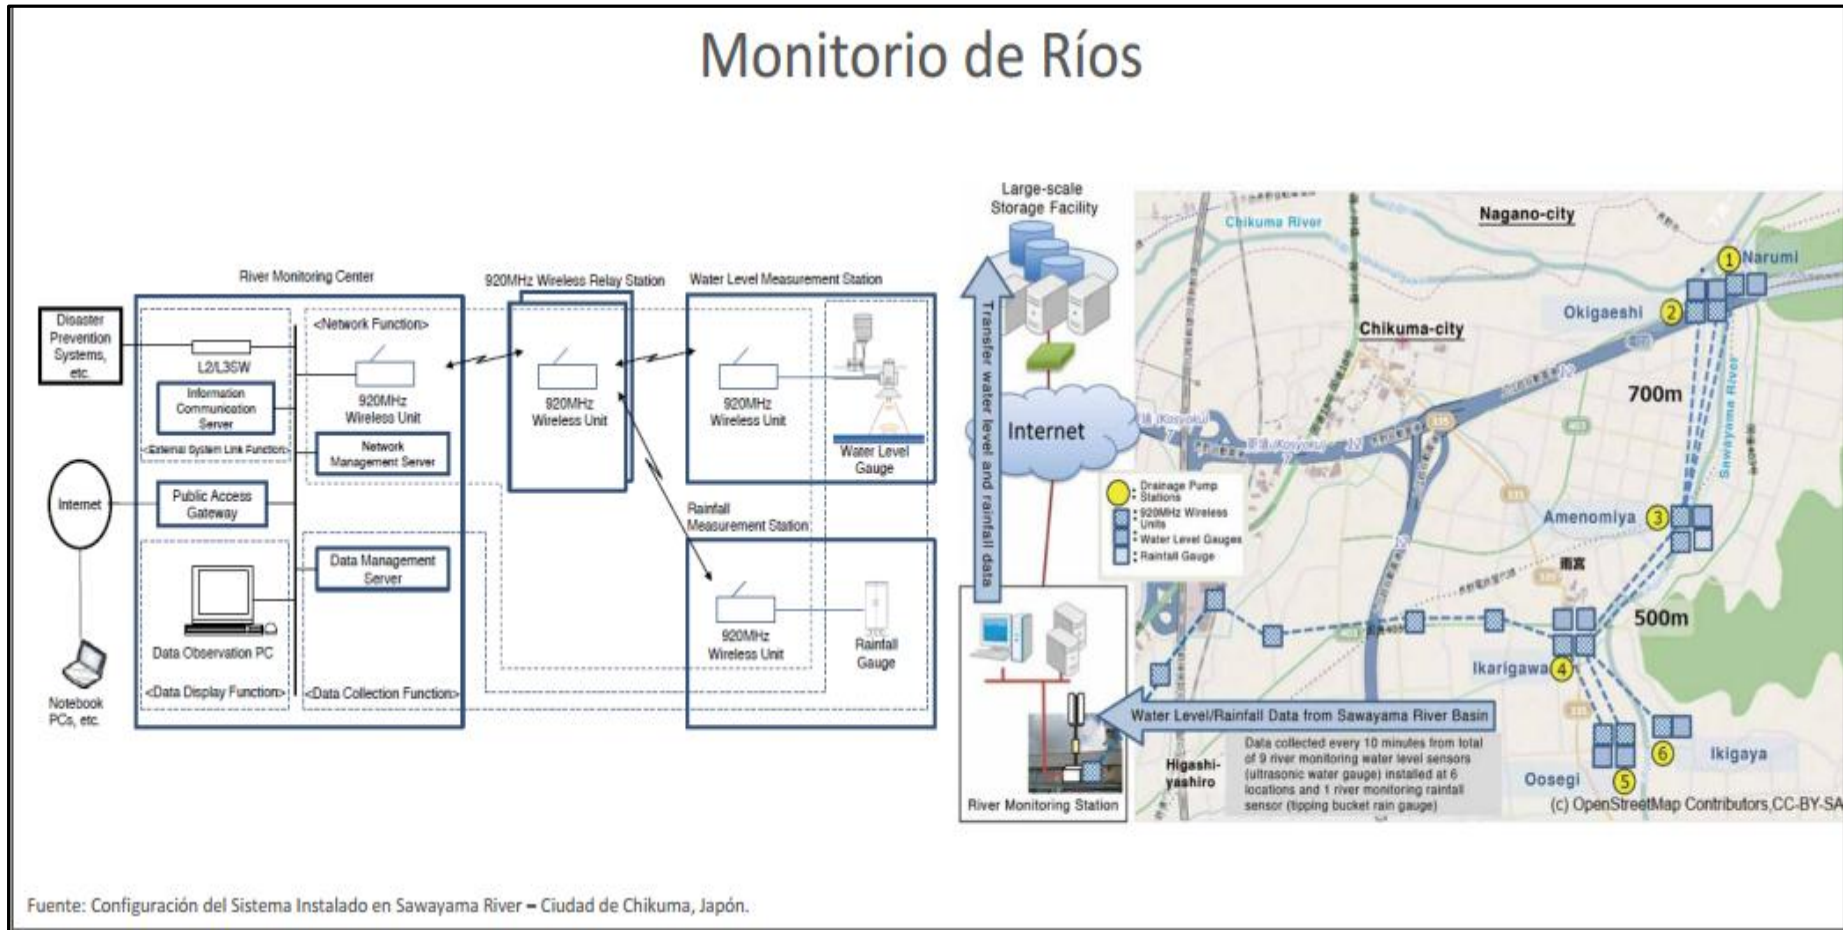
Monitorio de Ríos

River Monitoring Center

Disaster Prevention Systems, etc.

L2/L3SW

Information Communication Server

<External System Link Function>

<Network Function>

920MHz Wireless Unit

Network Management Server

Internet

Public Access Gateway

Data Management Server

Data Observation PC

<Data Display Function>

<Data Collection Function>

Notebook PCs, etc.

920MHz Wireless Relay Station

920MHz Wireless Unit

Water Level Measurement Station

920MHz Wireless Unit

Water Level Gauge

Rainfall Measurement Station

920MHz Wireless Unit

Rainfall Gauge

Large-scale Storage Facility

Transfer water level and rainfall data

Internet

River Monitoring Station

Chikuma River

Nagano-city

Chikuma-city

1 Narumi

Okigaeshi 2

700m

Sawayama River

Drainage Pump Stations

920MHz Wireless Units

Water Level Gauges

Rainfall Gauge

Amenomiya 3

500m

Ikarigawa 4

Water Level/Rainfall Data from Sawayama River Basin

Data collected every 10 minutes from total of 9 river monitoring water level sensors (ultrasonic water gauge) installed at 6 locations and 1 river monitoring rainfall sensor (tipping bucket rain gauge)

Higashi-yashiro

Oosegi 5

6 Ikigaya

(c) OpenStreetMap Contributors,CC-BY-SA

Fuente: Configuración del Sistema Instalado en Sawayama River – Ciudad de Chikuma, Japón.